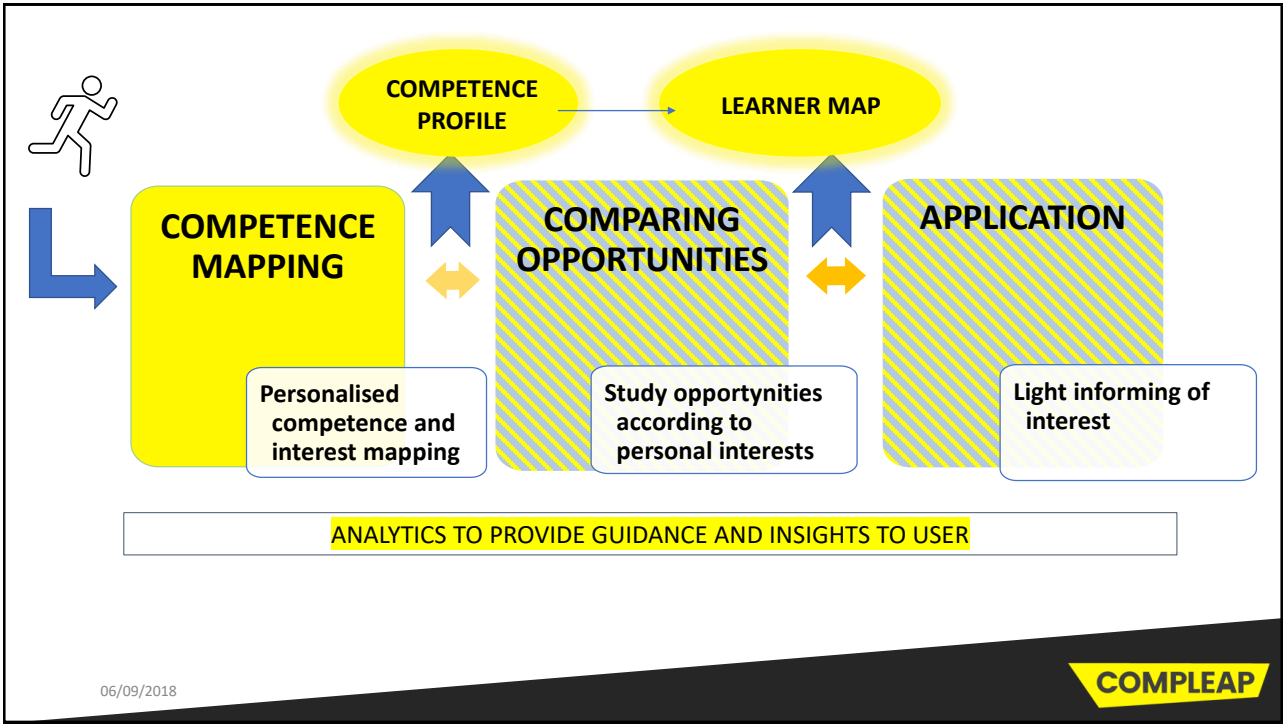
COMPETENCE PROFILE

LEARNER MAP

COMPETENCE MAPPING

Personalised competence and interest mapping

COMPARING OPPORTUNITIES

Study opportynities according to personal interests

APPLICATION

Light informing of interest

ANALYTICS TO PROVIDE GUIDANCE AND INSIGHTS TO USER

06/09/2018

COMPLEAP